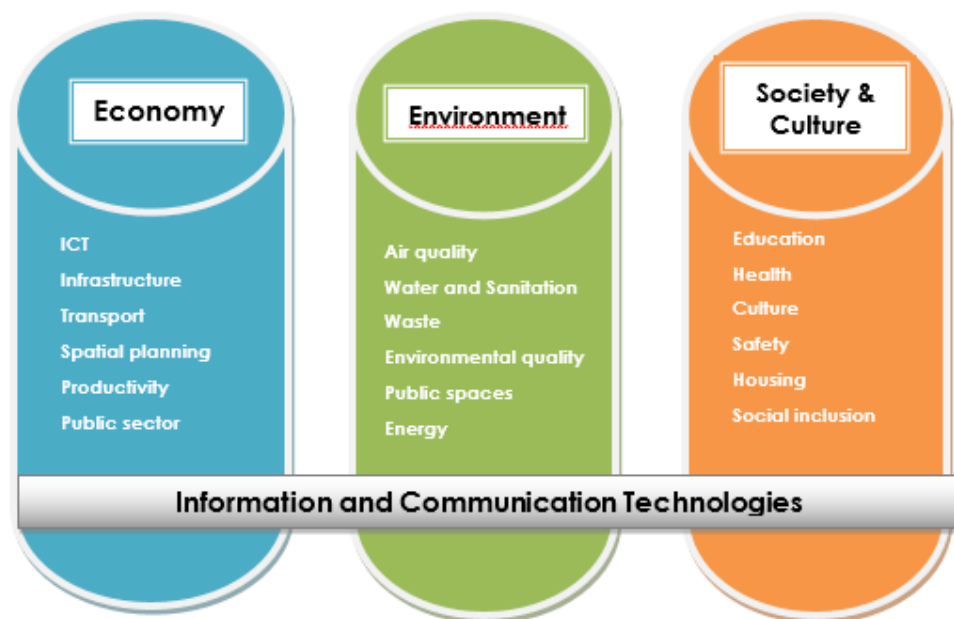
Economy

ICT
Infrastructure
Transport
Spatial planning
Productivity
Public sector

Environment

Air quality
Water and Sanitation
Waste
Environmental quality
Public spaces
Energy

Society & Culture

Education
Health
Culture
Safety
Housing
Social inclusion

Information and Communication Technologies